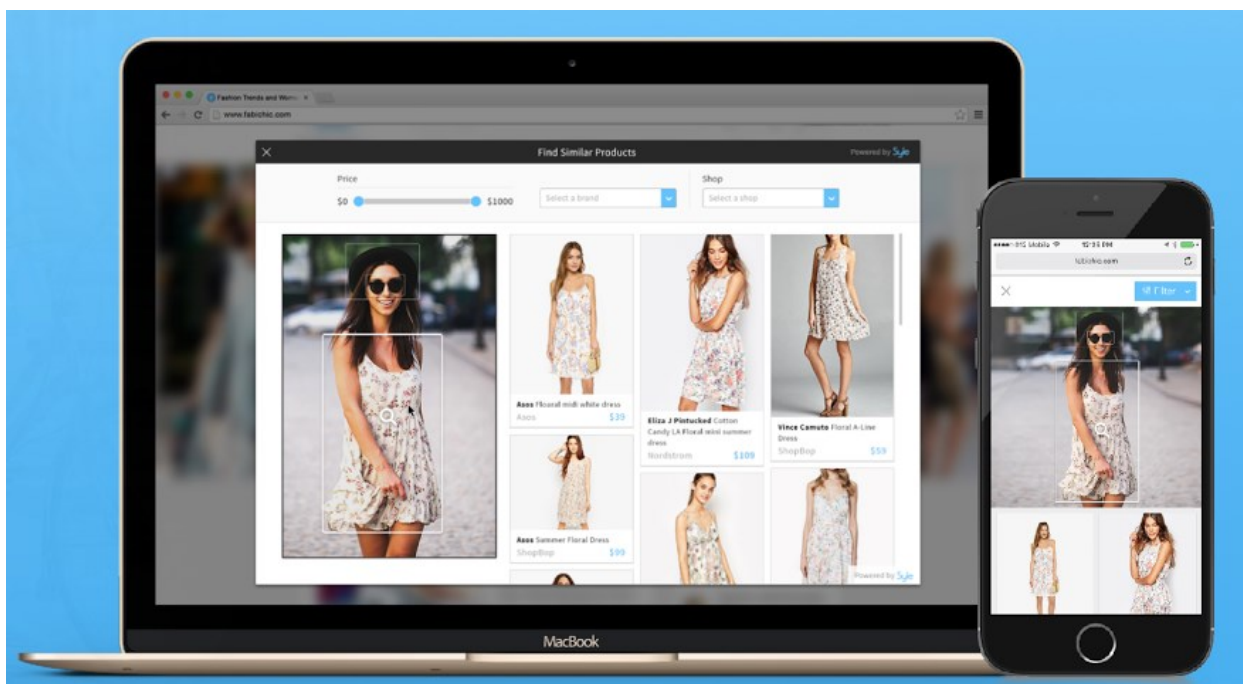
Fashion Trends and Wom

www.fabichic.com

Find Similar Products

Powered by Syte

Price

$0

$1000

Select a brand

Shop

Select a shop

Asos Floarall midi white dress

Asos

$39

Eliza J Pintucked Cotton Candy LA Floral mini summer dress

Nordstrom

$109

Vince Camuto Floral A-Line Dress

ShopBop

$59

Asos Summer Floral Dress

ShopBop

$99

Powered by Syte

MacBook

BTC Mobile

12:35 PM

fabichic.com

Filter